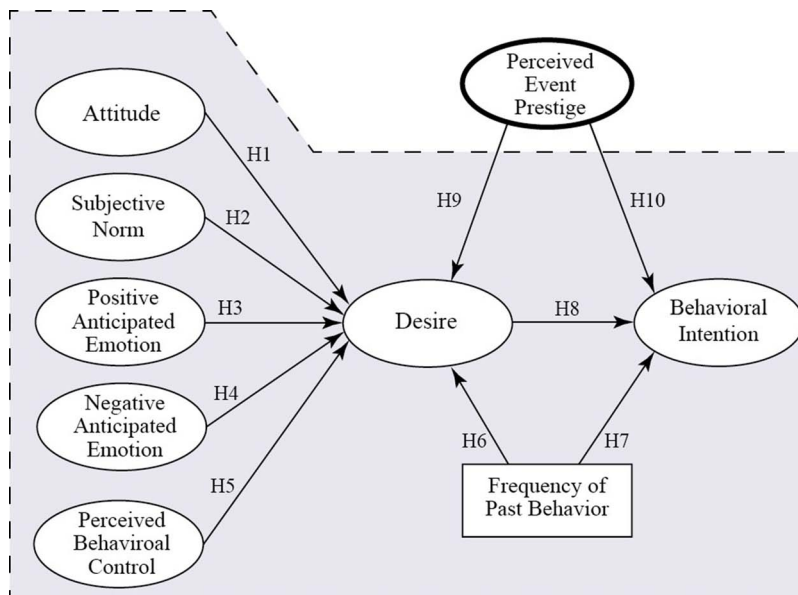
Perceived Event Prestige

Attitude

H1

Subjective Norm

H2

H9

H10

Positive Anticipated Emotion

H3

Desire

H8

Behavioral Intention

Negative Anticipated Emotion

H4

H6

H7

H5

Frequency of Past Behavior

Perceived Behaviroal Control